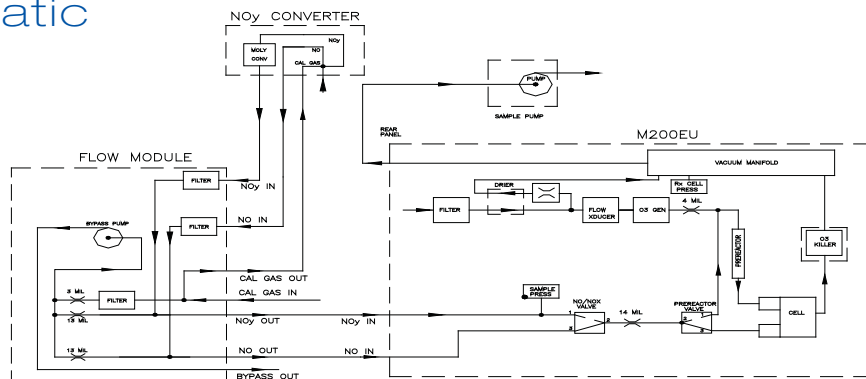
atic

NOy CONVERTER
MOLY CONV
NOy
NO
CAL GAS

PUMP
SAMPLE PUMP

REAR PANEL

M200EU

FLOW MODULE

VACUUM MANIFOLD

FILTER
NOy IN

DRIER

Rx CELL PRESS

BYPASS PUMP

FILTER
NO IN

FILTER

FLOW XDUCER

O3 GEN

4 MIL

PREREACTOR

O3 KILLER

CAL GAS OUT
CAL GAS IN

3 MIL
FILTER

15 MIL

NOy OUT
NOy IN

SAMPLE PRESS

NO/NOX VALVE

14 MIL

PREREACTOR VALVE

CELL

13 MIL
NO OUT
NO IN

BYPASS OUT